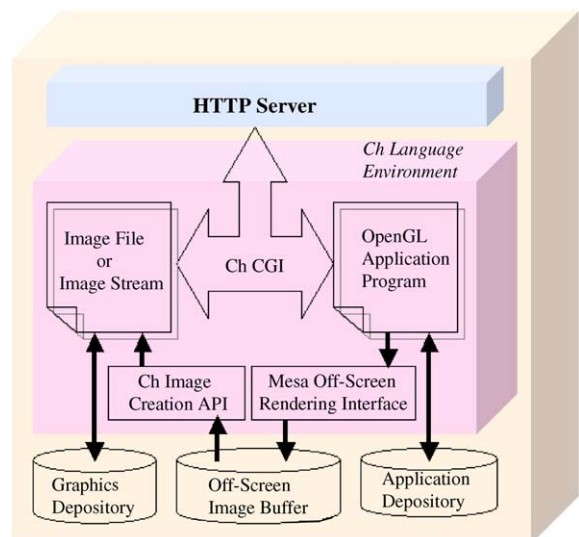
HTTP Server

Ch Language Environment

Image File or Image Stream

Ch CGI

OpenGL Application Program

Ch Image Creation API

Mesa Off-Screen Rendering Interface

Graphics Depository

Off-Screen Image Buffer

Application Depository